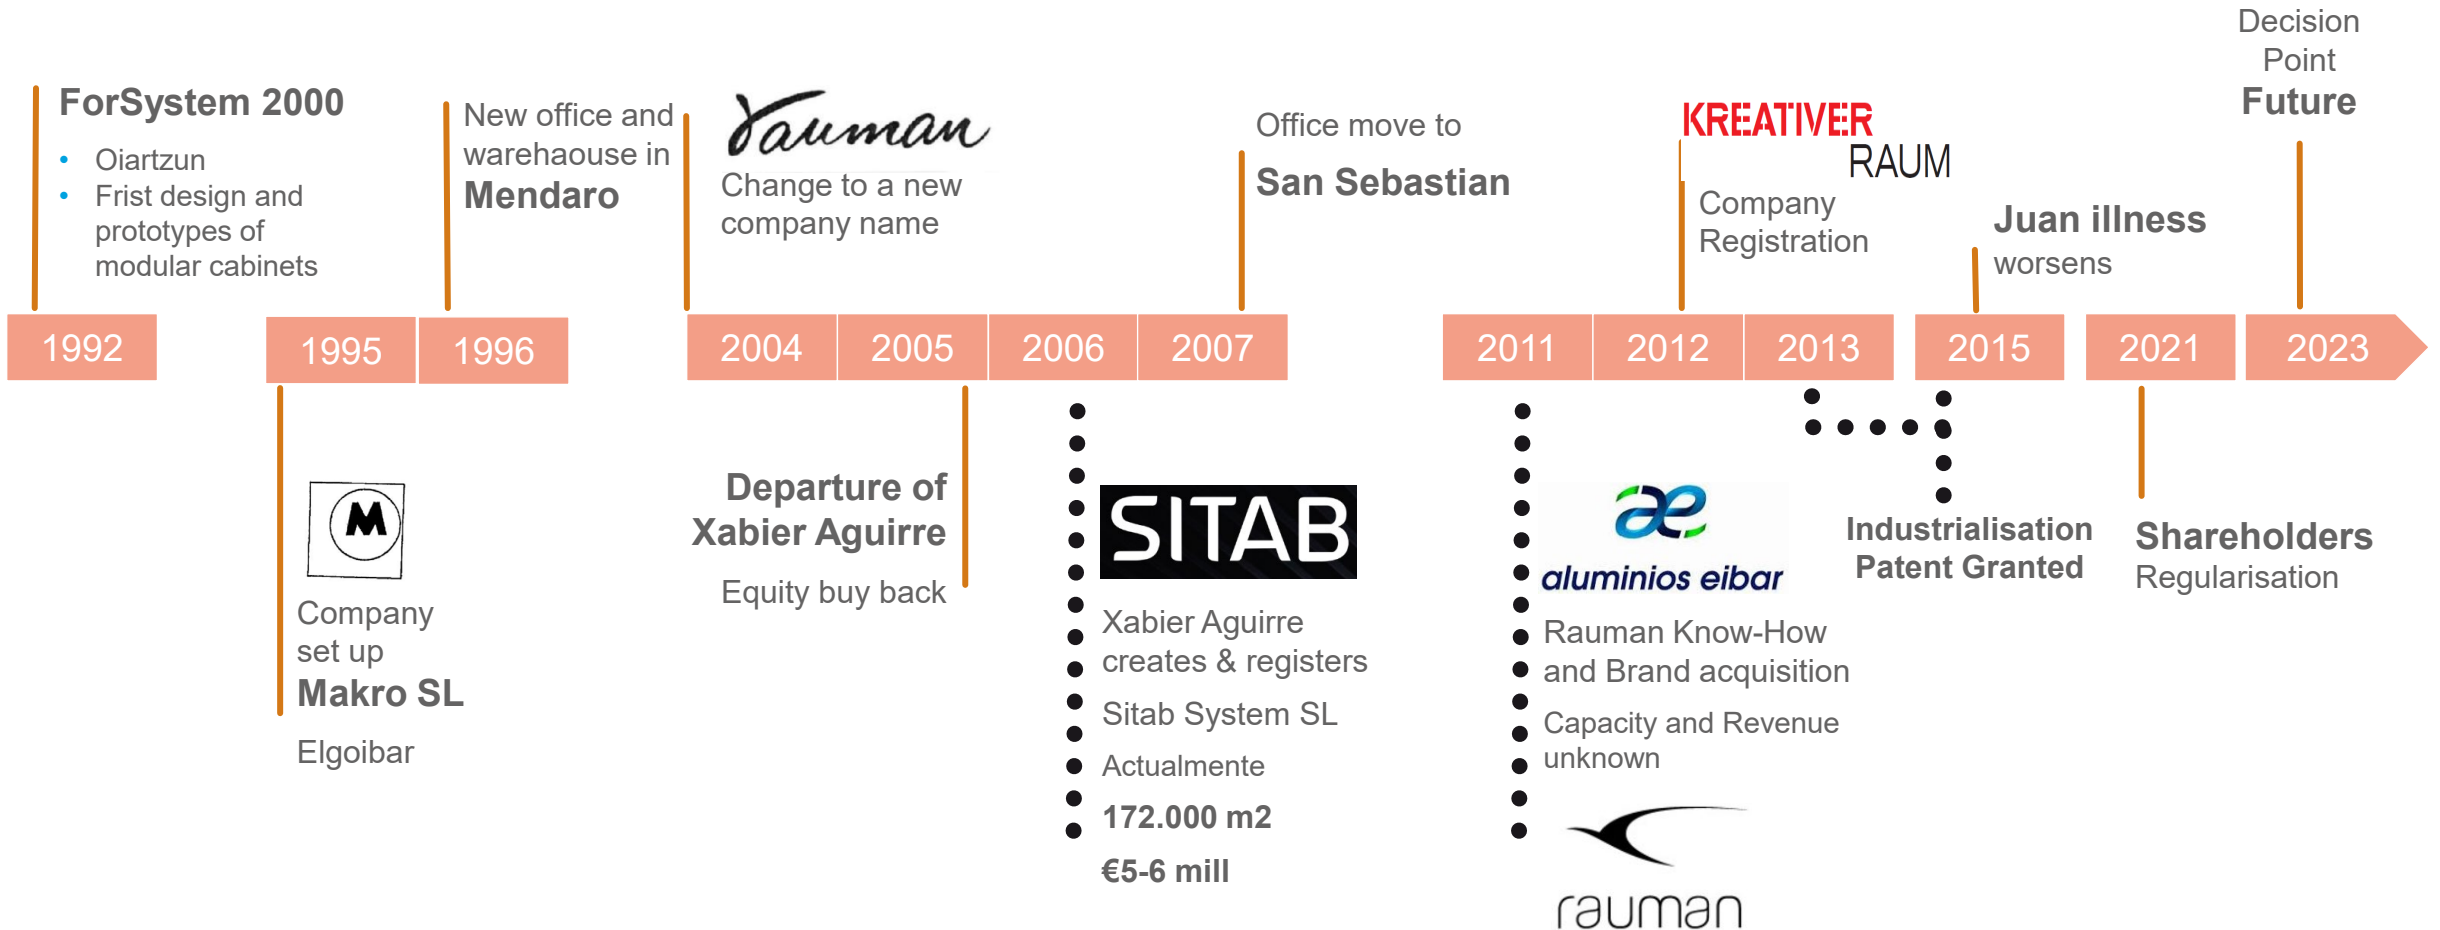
ForSystem 2000

- Oiartzun
- Frist design and prototypes of modular cabinets

New office and warehouse in
Mendaro

Rauman
Change to a new company name

Office move to
San Sebastian

KREATIVER RAUM
Company Registration

Juan illness
worsens

Decision Point
Future

1992 | 1995 | 1996 | 2004 | 2005 | 2006 | 2007 | 2011 | 2012 | 2013 | 2015 | 2021 | 2023

M
Company set up
Makro SL
Elgoibar

Departure of Xabier Aguirre
Equity buy back

SITAB
Xabier Aguirre creates & registers
Sitab System SL
Actualmente
172.000 m2
€5-6 mill

æ
aluminios eibar
Rauman Know-How and Brand acquisition
Capacity and Revenue unknown
rauman

Industrialisation Patent Granted

Shareholders
Regularisation